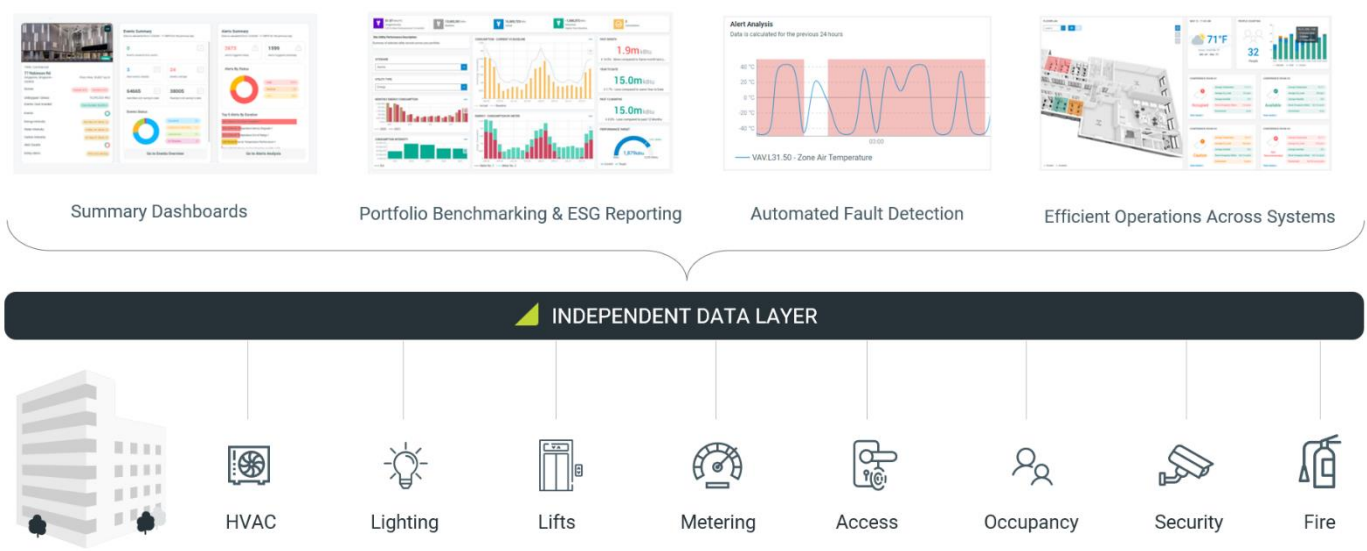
Alert Analysis
Data is calculated for the previous 24 hours

40 °C
20 °C
0 °C
-20 °C
-40 °C
00:00

VAV.L31.50 - Zone Air Temperature

71°F

32

1.9m

15.0m

15.0m

Summary Dashboards

Portfolio Benchmarking & ESG Reporting

Automated Fault Detection

Efficient Operations Across Systems

INDEPENDENT DATA LAYER

HVAC

Lighting

Lifts

Metering

Access

Occupancy

Security

Fire